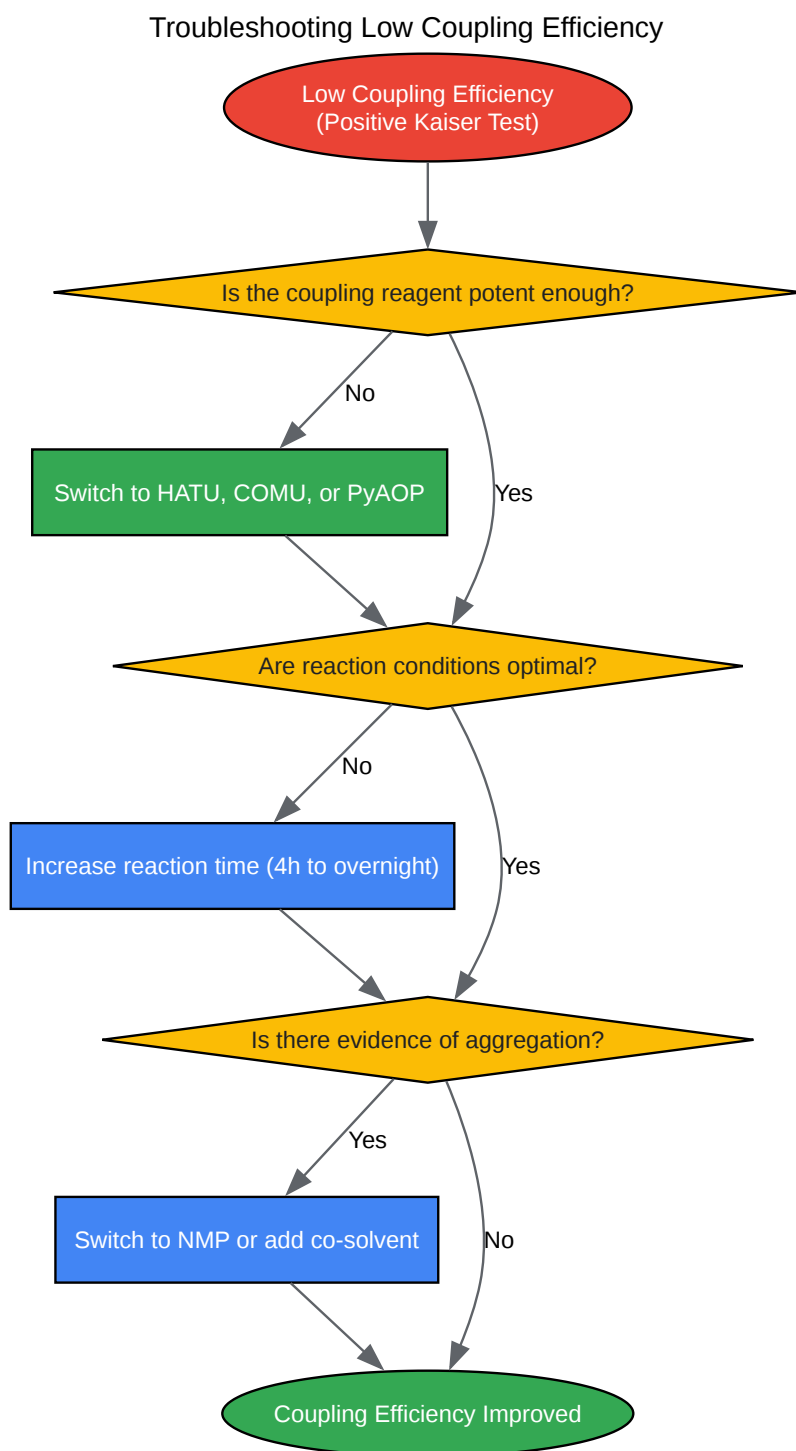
Troubleshooting Low Coupling Efficiency

Low Coupling Efficiency
(Positive Kaiser Test)

Is the coupling reagent potent enough?

No

Switch to HATU, COMU, or PyAOP

Yes

Are reaction conditions optimal?

No

Increase reaction time (4h to overnight)

Yes

Is there evidence of aggregation?

Yes

Switch to NMP or add co-solvent

No

Coupling Efficiency Improved